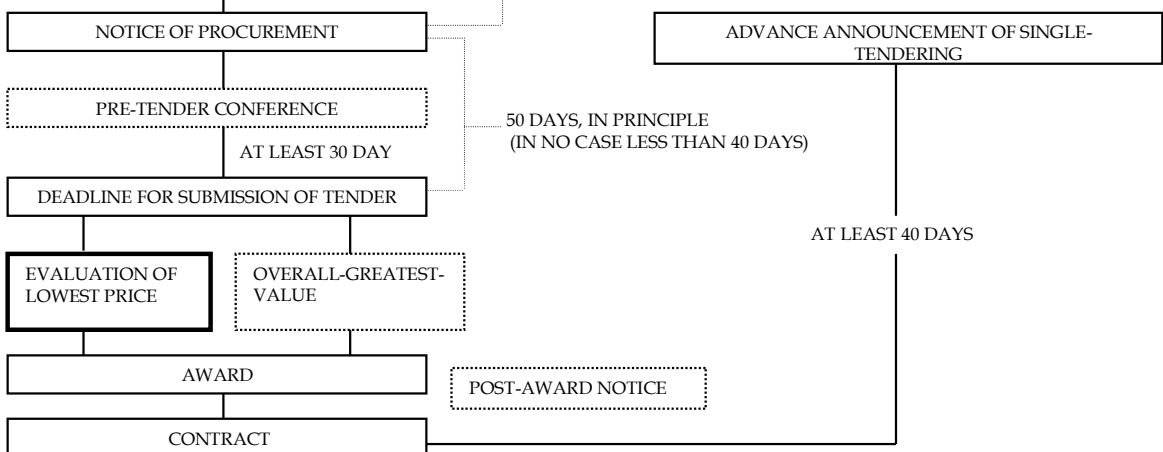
NOTICE OF PROCUREMENT

ADVANCE ANNOUNCEMENT OF SINGLE-TENDERING

PRE-TENDER CONFERENCE

50 DAYS, IN PRINCIPLE (IN NO CASE LESS THAN 40 DAYS)

AT LEAST 30 DAY

DEADLINE FOR SUBMISSION OF TENDER

AT LEAST 40 DAYS

EVALUATION OF LOWEST PRICE

OVERALL-GREATEST-VALUE

AWARD

POST-AWARD NOTICE

CONTRACT